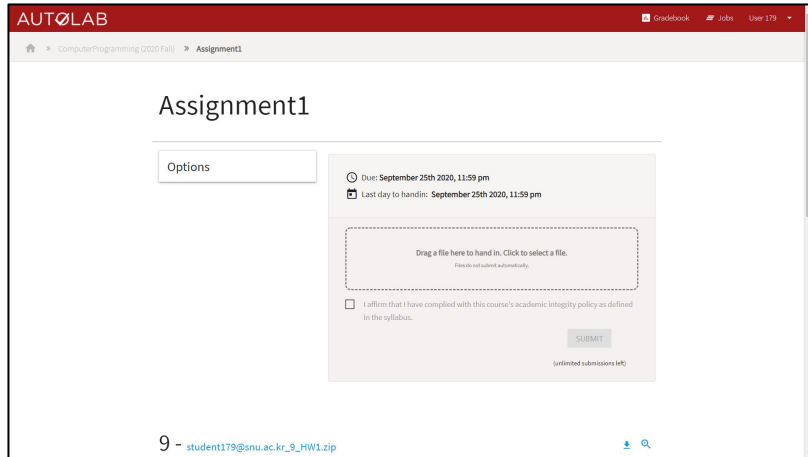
AUTØLAB

Gradebook Jobs User 179

» ComputerProgramming (2020 Fall) » Assignment1

Assignment1

Options

Due: September 25th 2020, 11:59 pm

Last day to handin: September 25th 2020, 11:59 pm

Drag a file here to hand in. Click to select a file.

Files do not submit automatically.

I affirm that I have complied with this course's academic integrity policy as defined in the syllabus.

SUBMIT

(unlimited submissions left)

9 - student179@snu.ac.kr_9_HW1.zip